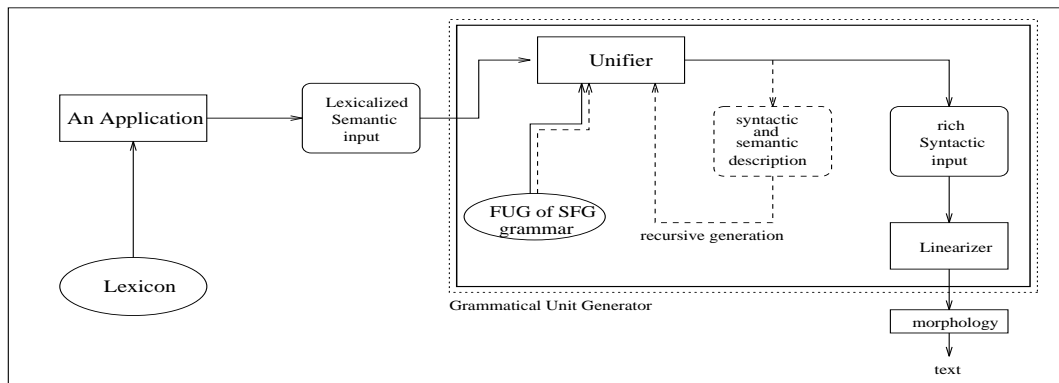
An Application

Lexicon

Lexicalized Semantic input

Unifier

FUG of SFG grammar

syntactic and semantic description

recursive generation

rich Syntactic input

Linearizer

Grammatical Unit Generator

morphology

text